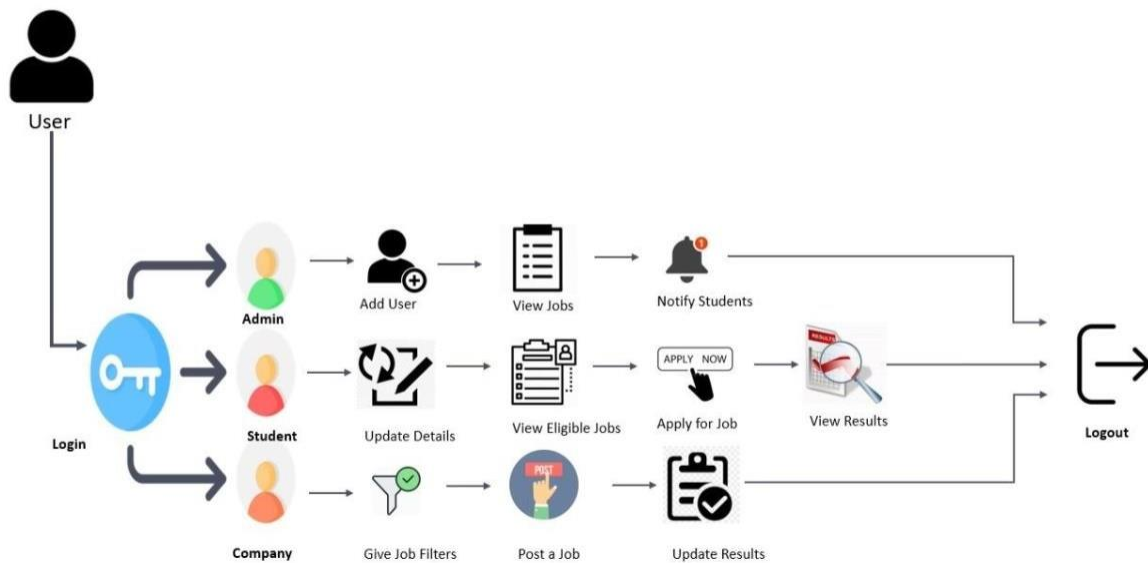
User

Admin

Add User

View Jobs

Notify Students

Login

Student

Update Details

View Eligible Jobs

APPLY NOW

Apply for Job

RESULTS

View Results

Logout

Company

Give Job Filters

POST

Post a Job

Update Results